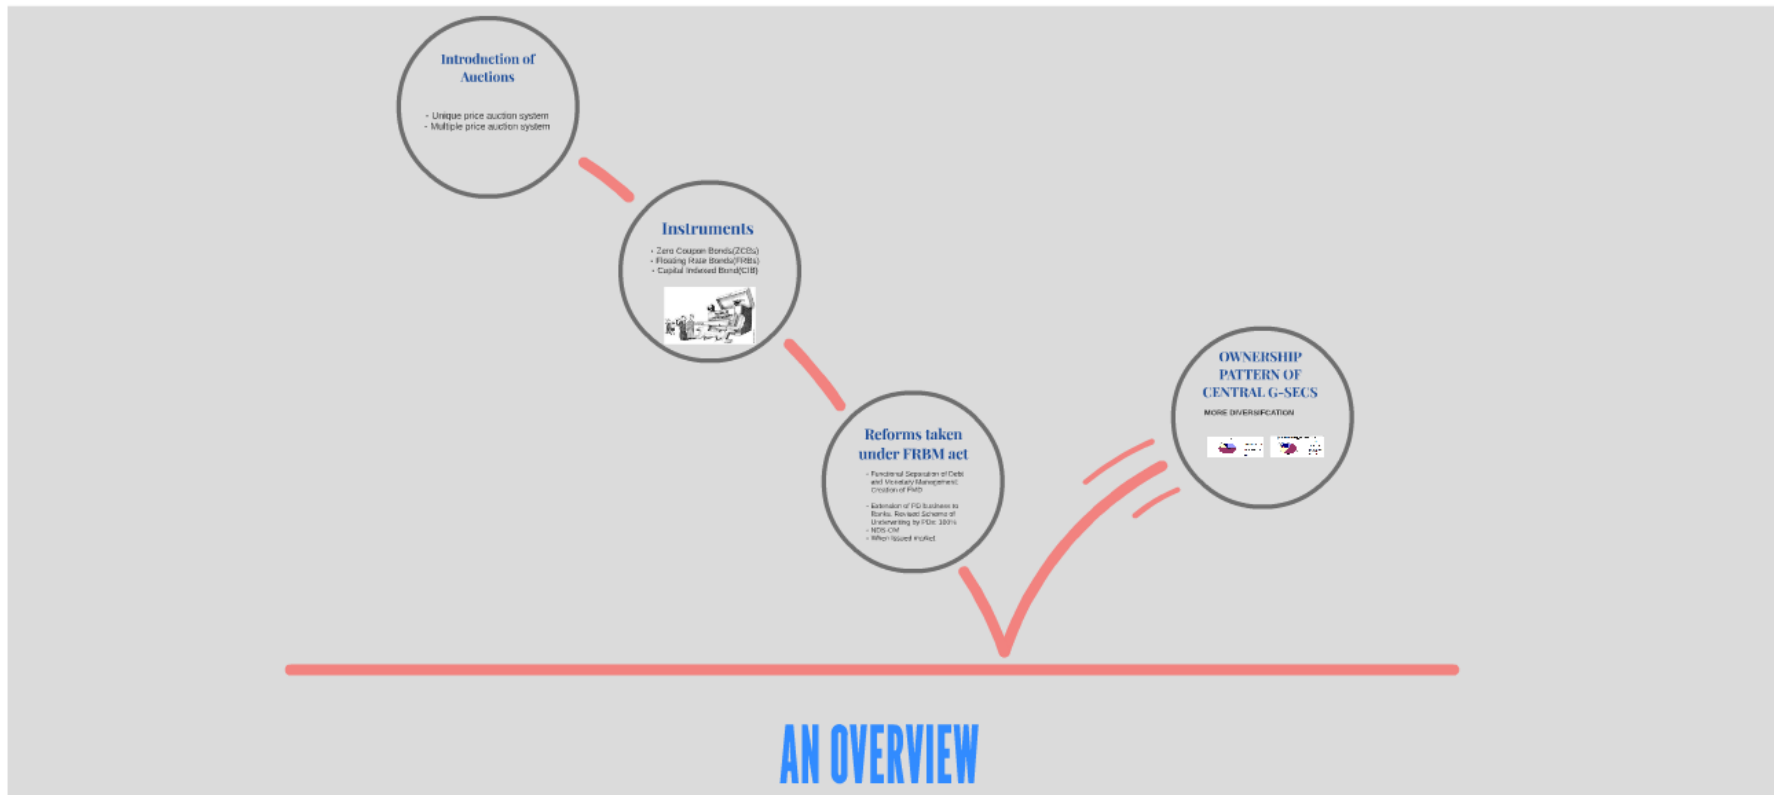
Introduction of Auctions

- Unique price auction system
- Multiple price auction system

Instruments

- Zero Coupon Bonds(ZCBs)
- Floating Rate Bonds(FRBs)
- Capital Indexed Bond(CIB)

Reforms taken under FRBM act

- Functional Separation of Debt and Monetary Management: Creation of PMO
- Extension of PD business to Banks. Revised Scheme of Underwriting by PDs: 100%
- NDS-OM
- When Issued market

OWNERSHIP PATTERN OF CENTRAL G-SECS

MORE DIVERSIFICATION

AN OVERVIEW